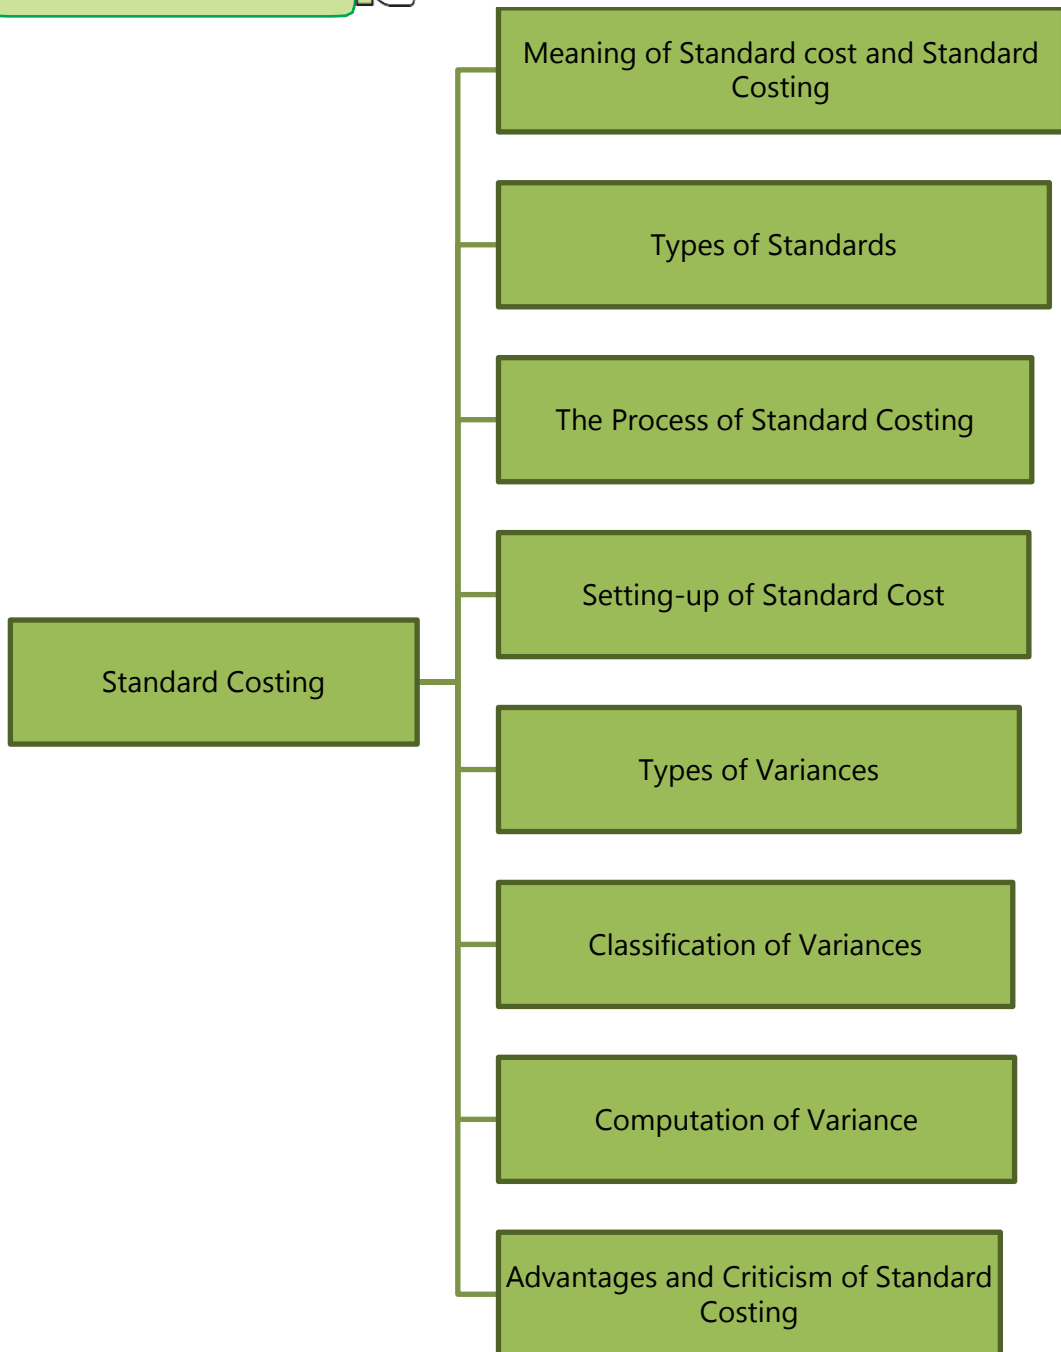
Standard Costing

Meaning of Standard cost and Standard Costing

Types of Standards

The Process of Standard Costing

Setting-up of Standard Cost

Types of Variances

Classification of Variances

Computation of Variance

Advantages and Criticism of Standard Costing